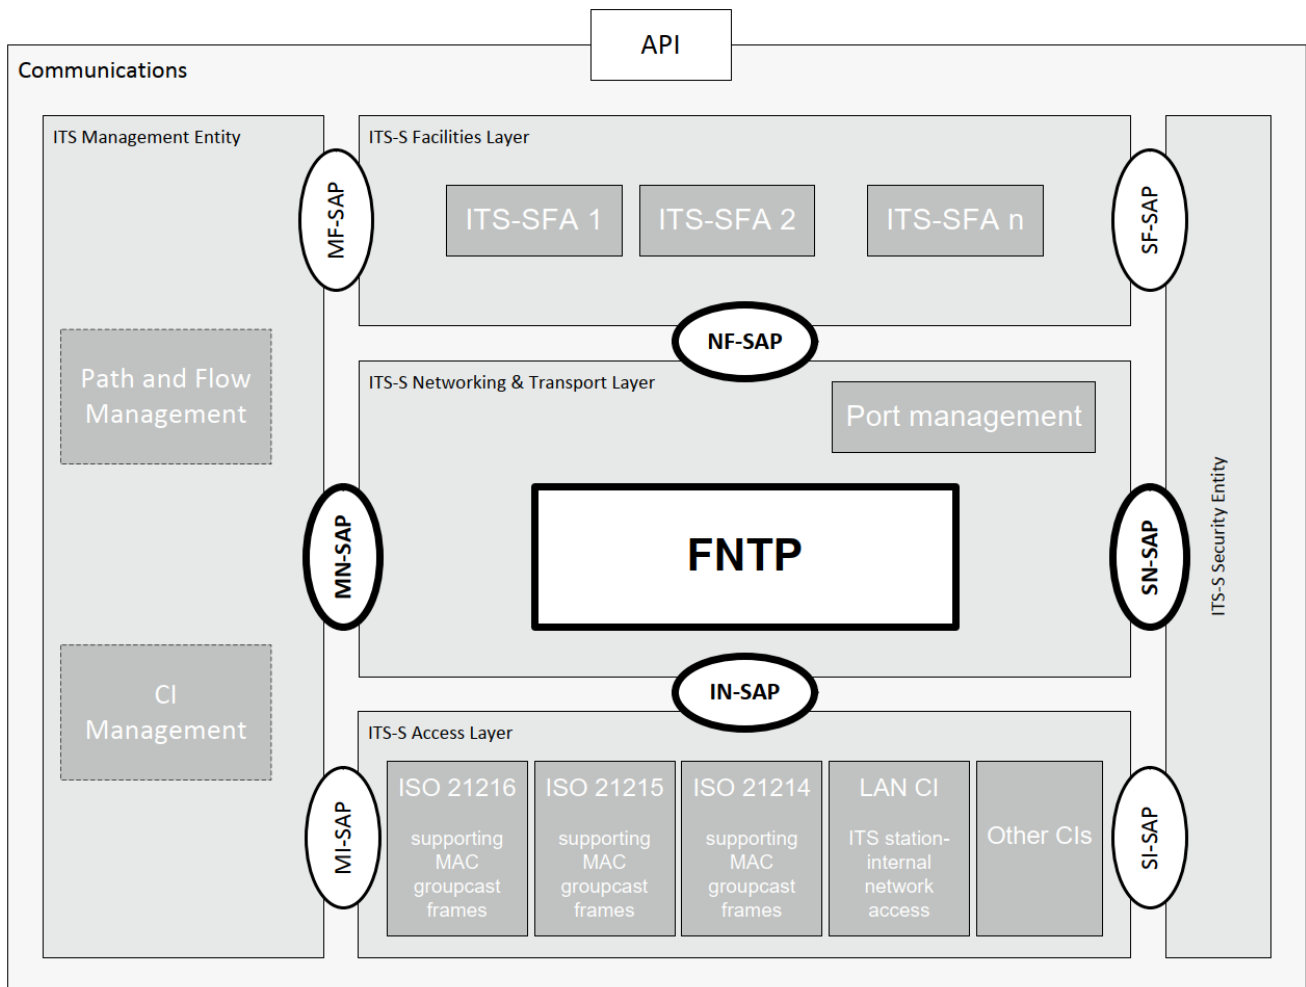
API

Communications

ITS Management Entity

Path and Flow Management

CI Management

MF-SAP

MN-SAP

MI-SAP

ITS-S Facilities Layer

ITS-SFA 1

ITS-SFA 2

ITS-SFA n

SF-SAP

NF-SAP

ITS-S Networking & Transport Layer

Port management

FNTP

SN-SAP

IN-SAP

ITS-S Access Layer

ISO 21216

supporting MAC groupcast frames

ISO 21215

supporting MAC groupcast frames

ISO 21214

supporting MAC groupcast frames

LAN CI

ITS station-internal network access

Other CIs

SI-SAP

ITS-S Security Entity